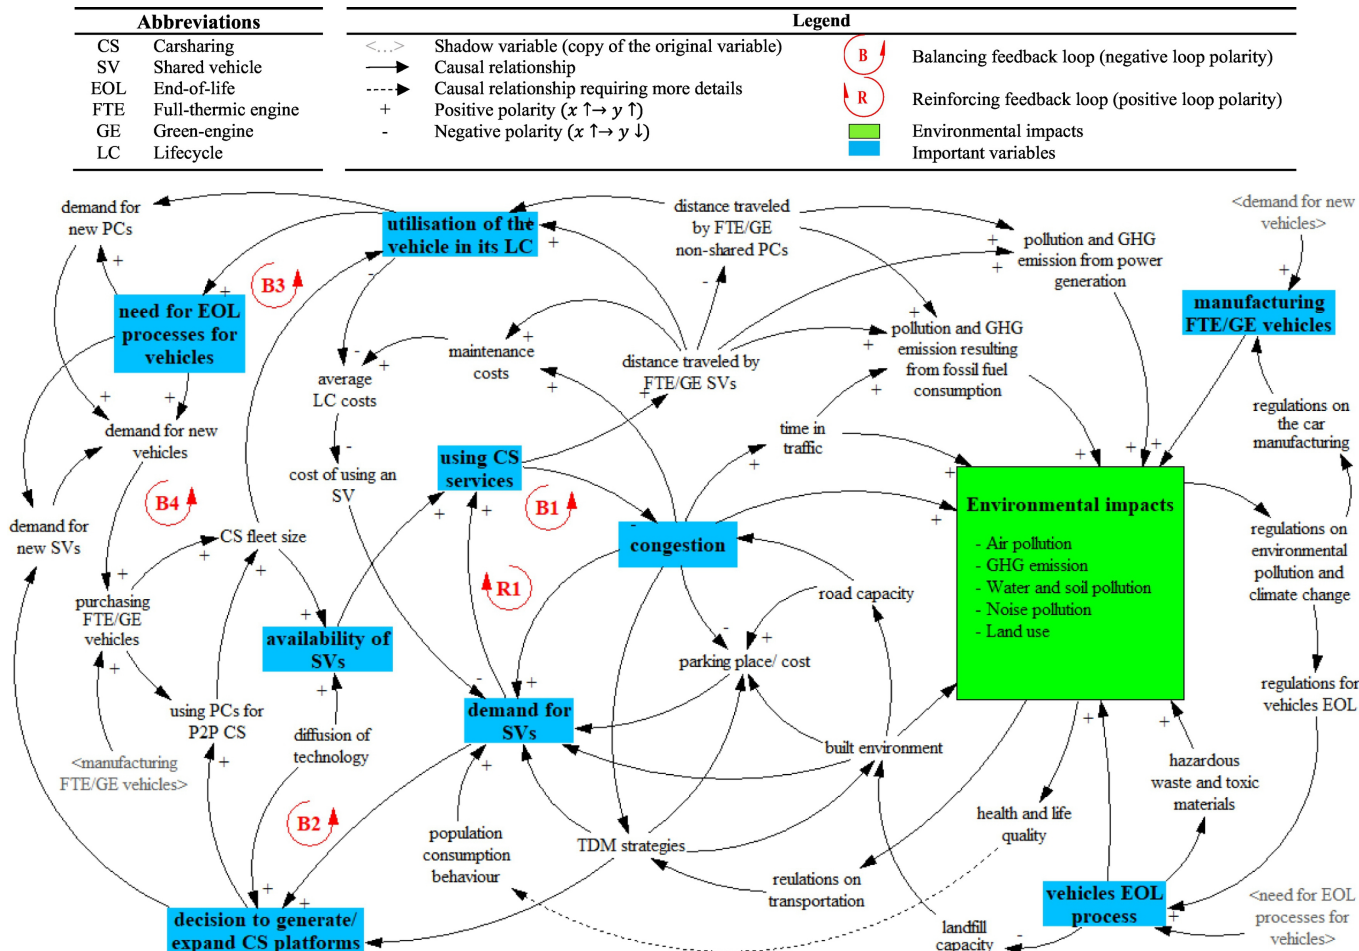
Abbreviations

| | |
|---|---|
| CS | Carsharing |
| SV | Shared vehicle |
| EOL | End-of-life |
| FTE | Full-thermic engine |
| GE | Green-engine |
| LC | Lifecycle |

Legend

<...> Shadow variable (copy of the original variable)
Causal relationship
Causal relationship requiring more details
+ Positive polarity ($x\uparrow\rightarrow y\uparrow$)
- Negative polarity ($x\uparrow\rightarrow y\downarrow$)
B Balancing feedback loop (negative loop polarity)
R Reinforcing feedback loop (positive loop polarity)
Environmental impacts
Important variables

demand for new PCs
utilisation of the vehicle in its LC
distance traveled by FTE/GE non-shared PCs
pollution and GHG emission from power generation
<demand for new vehicles>
manufacturing FTE/GE vehicles
need for EOL processes for vehicles
B3
average LC costs
maintenance costs
distance traveled by FTE/GE SVs
pollution and GHG emission resulting from fossil fuel consumption
regulations on the car manufacturing
demand for new vehicles
cost of using an SV
using CS services
time in traffic
B4
B1
congestion
Environmental impacts
- Air pollution
- GHG emission
- Water and soil pollution
- Noise pollution
- Land use
demand for new SVs
CS fleet size
regulations on environmental pollution and climate change
purchasing FTE/GE vehicles
R1
road capacity
availability of SVs
parking place/ cost
regulations for vehicles EOL
using PCs for P2P CS
diffusion of technology
demand for SVs
built environment
<manufacturing FTE/GE vehicles>
hazardous waste and toxic materials
B2
health and life quality
population consumption behaviour
TDM strategies
reulations on transportation
vehicles EOL process
<need for EOL processes for vehicles>
decision to generate/ expand CS platforms
landfill capacity